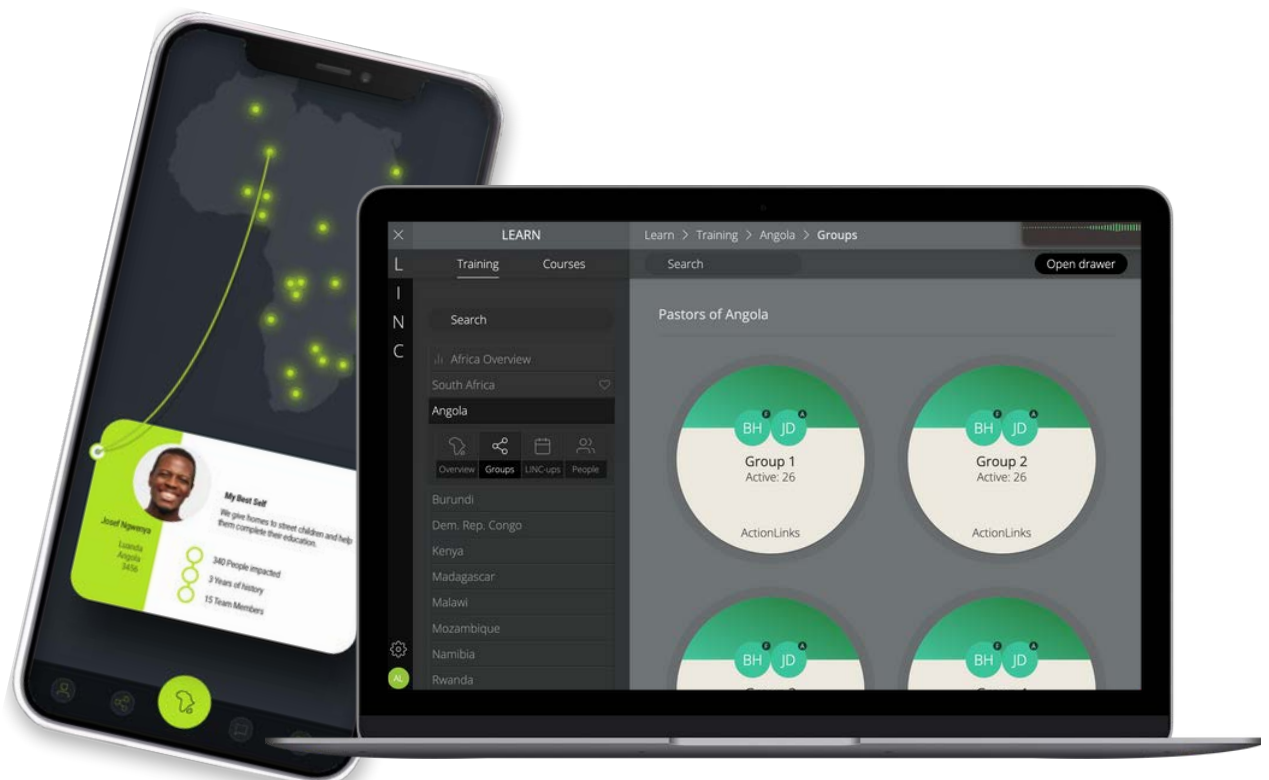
Josef Ngwenya
Luanda
Angola
3456

My Best Self
We give homes to street children and help them complete their education.

340 People impacted
3 Years of history
15 Team Members

LEARN
Learn > Training > Angola > Groups
Training
Courses
Search
Open drawer
L
I
N
C
Search
Africa Overview
South Africa
Angola
Overview
Groups
LINC-ups
People
Burundi
Dem. Rep. Congo
Kenya
Madagascar
Malawi
Mozambique
Namibia
Rwanda
AL

Pastors of Angola

BH JD
Group 1
Active: 26
ActionLinks

BH JD
Group 2
Active: 26
ActionLinks

BH JD

BH JD